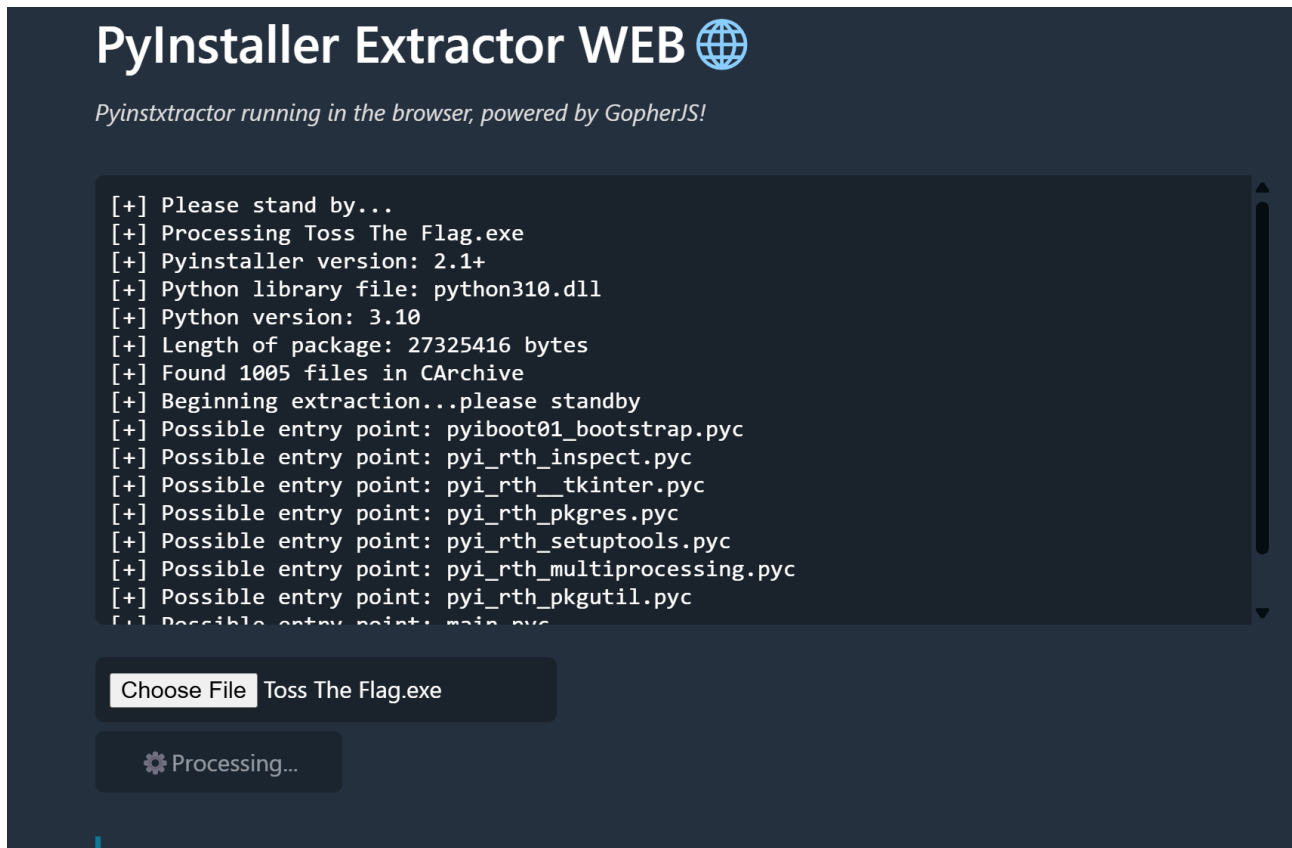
PyInstaller Extractor WEB 🌐

Pyinstxtractor running in the browser, powered by GopherJS!

[+] Please stand by...
[+] Processing Toss The Flag.exe
[+] Pyinstaller version: 2.1+
[+] Python library file: python310.dll
[+] Python version: 3.10
[+] Length of package: 27325416 bytes
[+] Found 1005 files in CArchive
[+] Beginning extraction...please standby
[+] Possible entry point: pyiboot01_bootstrap.pyc
[+] Possible entry point: pyi_rth_inspect.pyc
[+] Possible entry point: pyi_rth__tkinter.pyc
[+] Possible entry point: pyi_rth_pkgres.pyc
[+] Possible entry point: pyi_rth_setuptools.pyc
[+] Possible entry point: pyi_rth_multiprocessing.pyc
[+] Possible entry point: pyi_rth_pkgutil.pyc
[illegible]

Choose File Toss The Flag.exe

Processing...